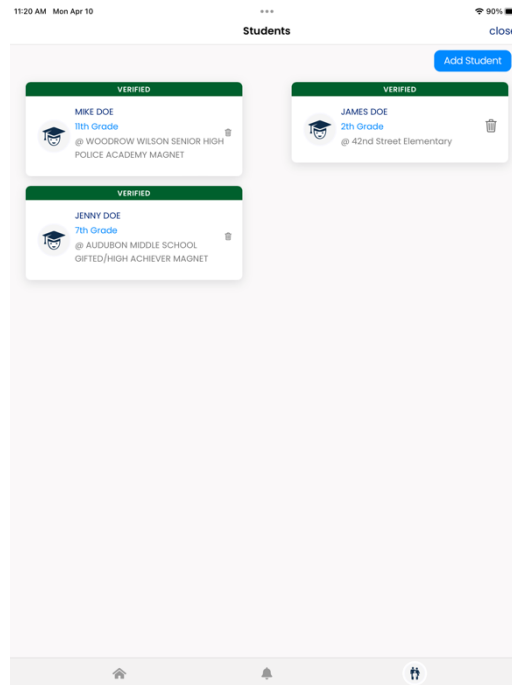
11:20 AM Mon Apr 10

90%

Students

close

Add Student

VERIFIED

MIKE DOE

11th Grade

@ WOODROW WILSON SENIOR HIGH POLICE ACADEMY MAGNET

VERIFIED

JAMES DOE

2th Grade

@ 42nd Street Elementary

VERIFIED

JENNY DOE

7th Grade

@ AUDUBON MIDDLE SCHOOL GIFTED/HIGH ACHIEVER MAGNET